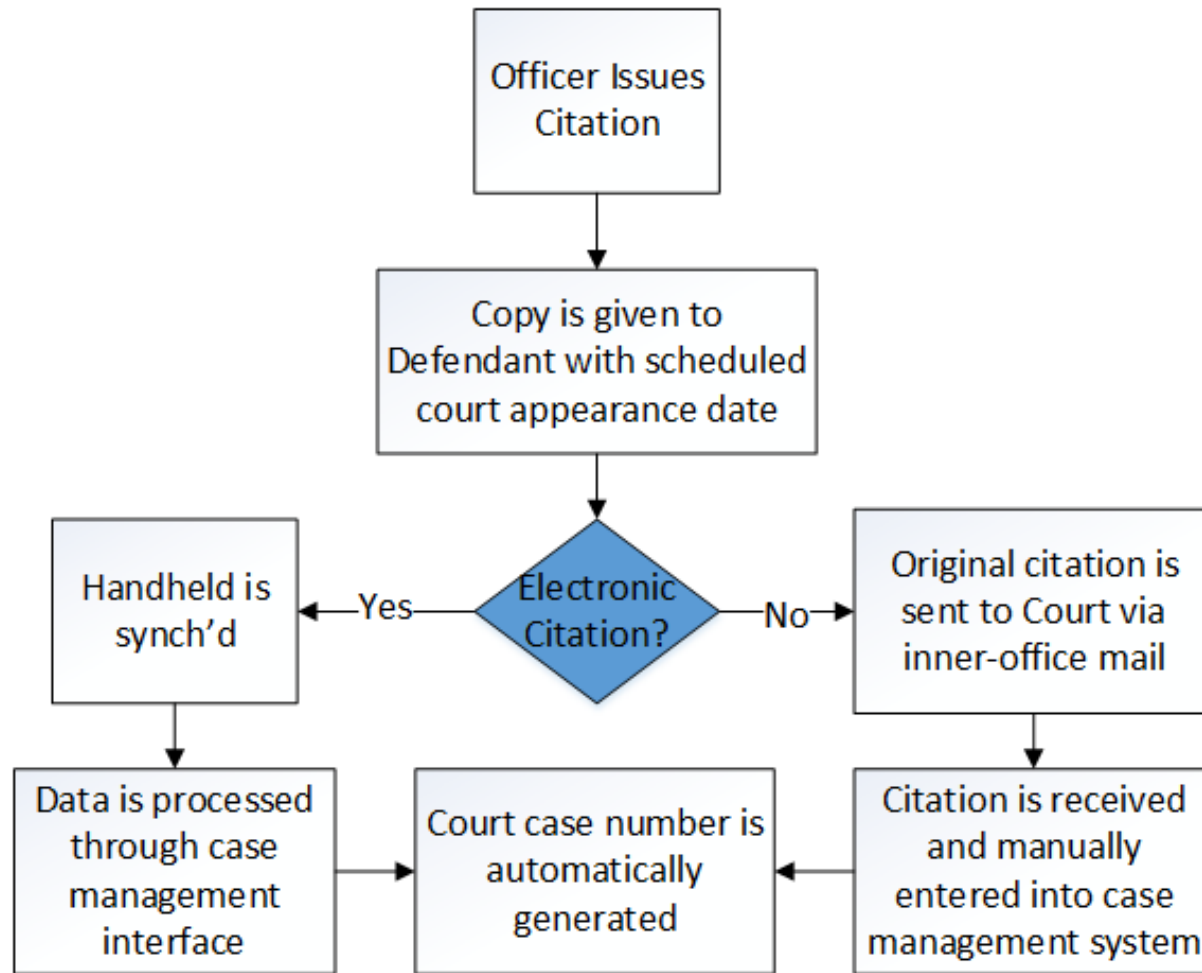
Officer Issues Citation

Copy is given to Defendant with scheduled court appearance date

Handheld is synch'd

Yes

Electronic Citation?

No

Original citation is sent to Court via inner-office mail

Data is processed through case management interface

Court case number is automatically generated

Citation is received and manually entered into case management system